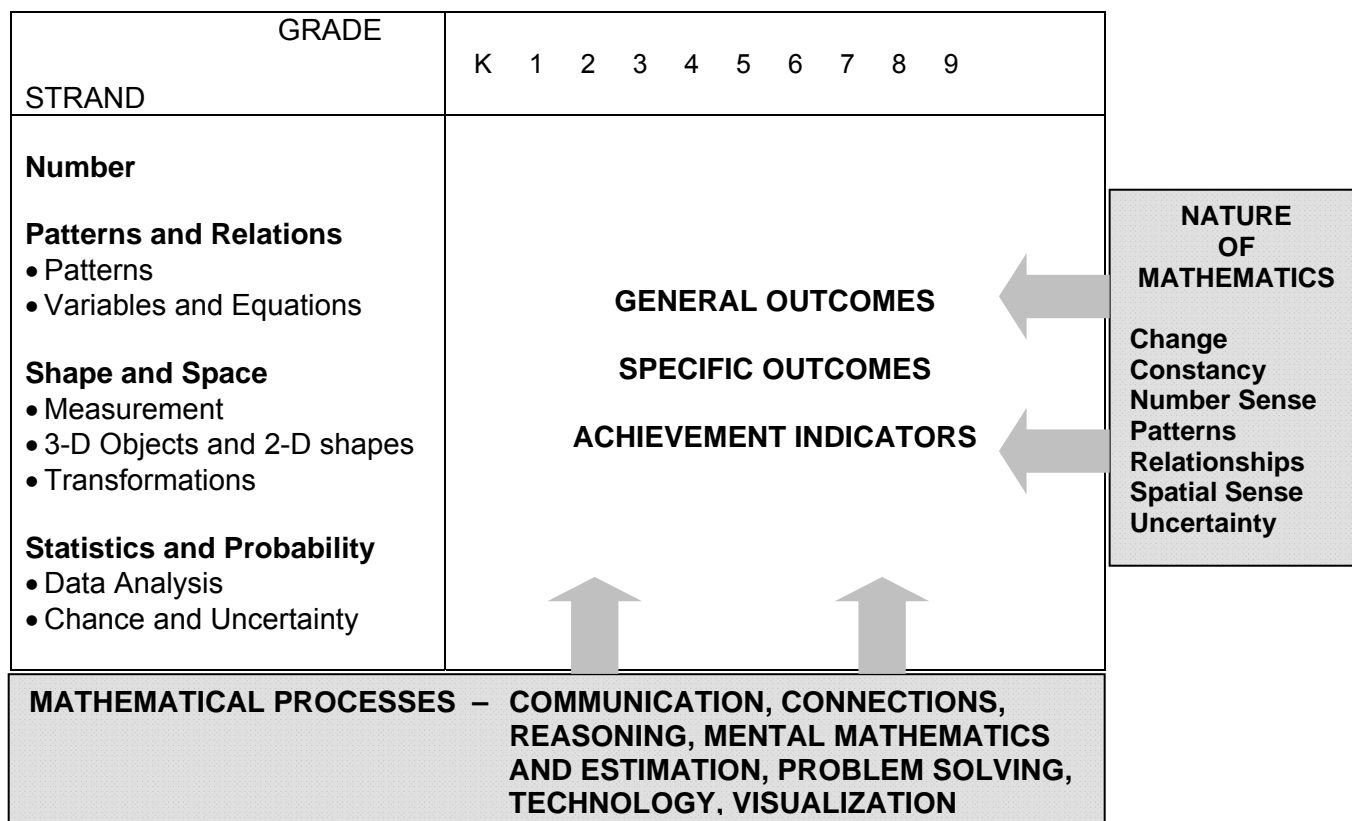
| GRADE<br><br>STRAND | K 1 2 3 4 5 6 7 8 9 |
|---|---|
| **Number**<br><br>**Patterns and Relations**<br>• Patterns<br>• Variables and Equations<br><br>**Shape and Space**<br>• Measurement<br>• 3-D Objects and 2-D shapes<br>• Transformations<br><br>**Statistics and Probability**<br>• Data Analysis<br>• Chance and Uncertainty | **GENERAL OUTCOMES**<br><br>**SPECIFIC OUTCOMES**<br><br>**ACHIEVEMENT INDICATORS** |

**NATURE OF MATHEMATICS**

**Change**
**Constancy**
**Number Sense**
**Patterns**
**Relationships**
**Spatial Sense**
**Uncertainty**

**MATHEMATICAL PROCESSES – COMMUNICATION, CONNECTIONS, REASONING, MENTAL MATHEMATICS AND ESTIMATION, PROBLEM SOLVING, TECHNOLOGY, VISUALIZATION**